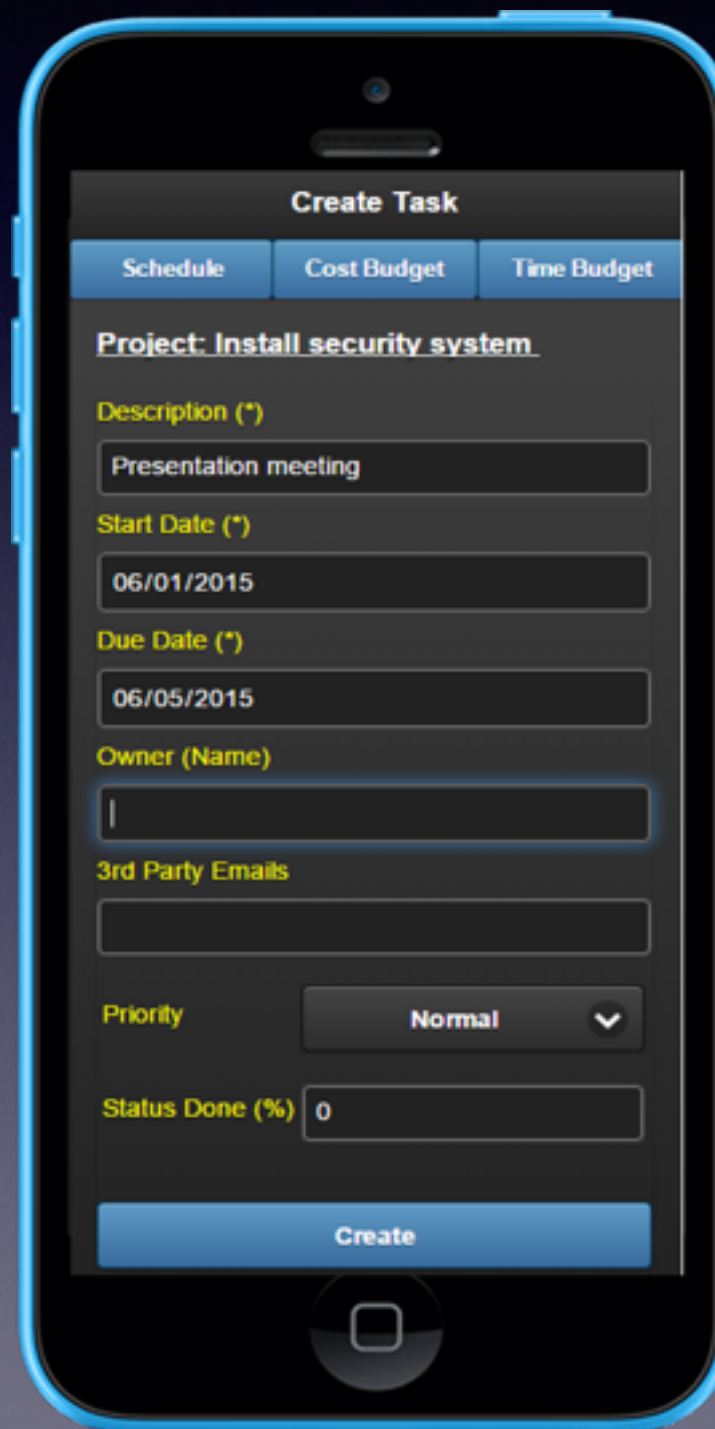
Create Task

Schedule | Cost Budget | Time Budget

Project: Install security system

Description (*)

Presentation meeting

Start Date (*)

06/01/2015

Due Date (*)

06/05/2015

Owner (Name)

3rd Party Emails

Priority

Normal

Status Done (%)

0

Create